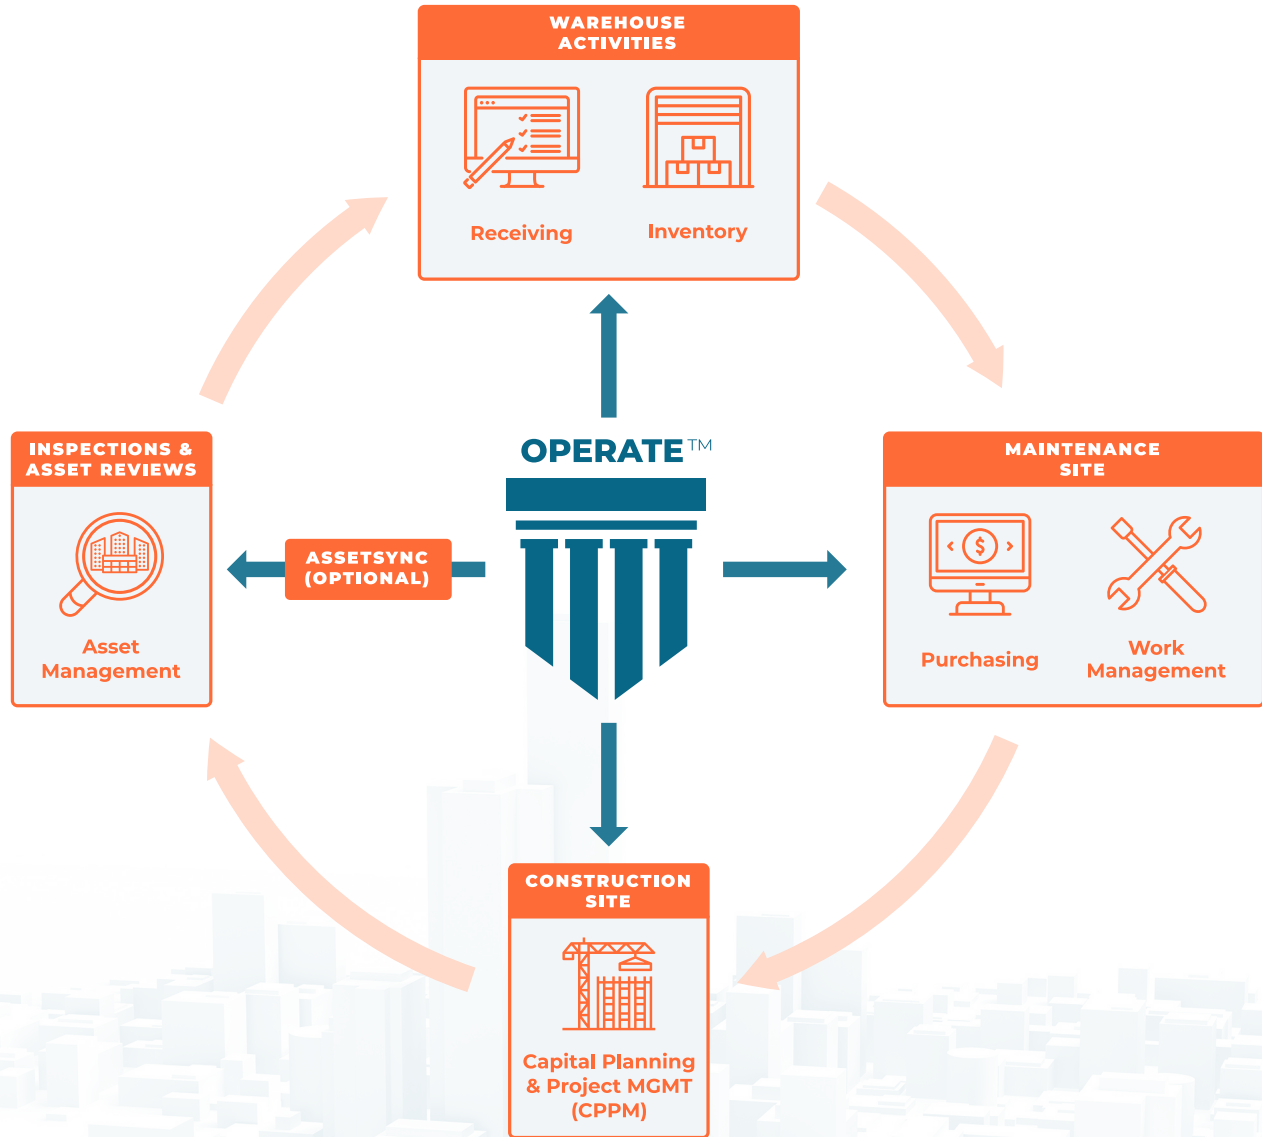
WAREHOUSE ACTIVITIES

Receiving

Inventory

INSPECTIONS & ASSET REVIEWS

Asset Management

ASSETSYNC (OPTIONAL)

OPERATE™

MAINTENANCE SITE

Purchasing

Work Management

CONSTRUCTION SITE

Capital Planning & Project MGMT (CPPM)